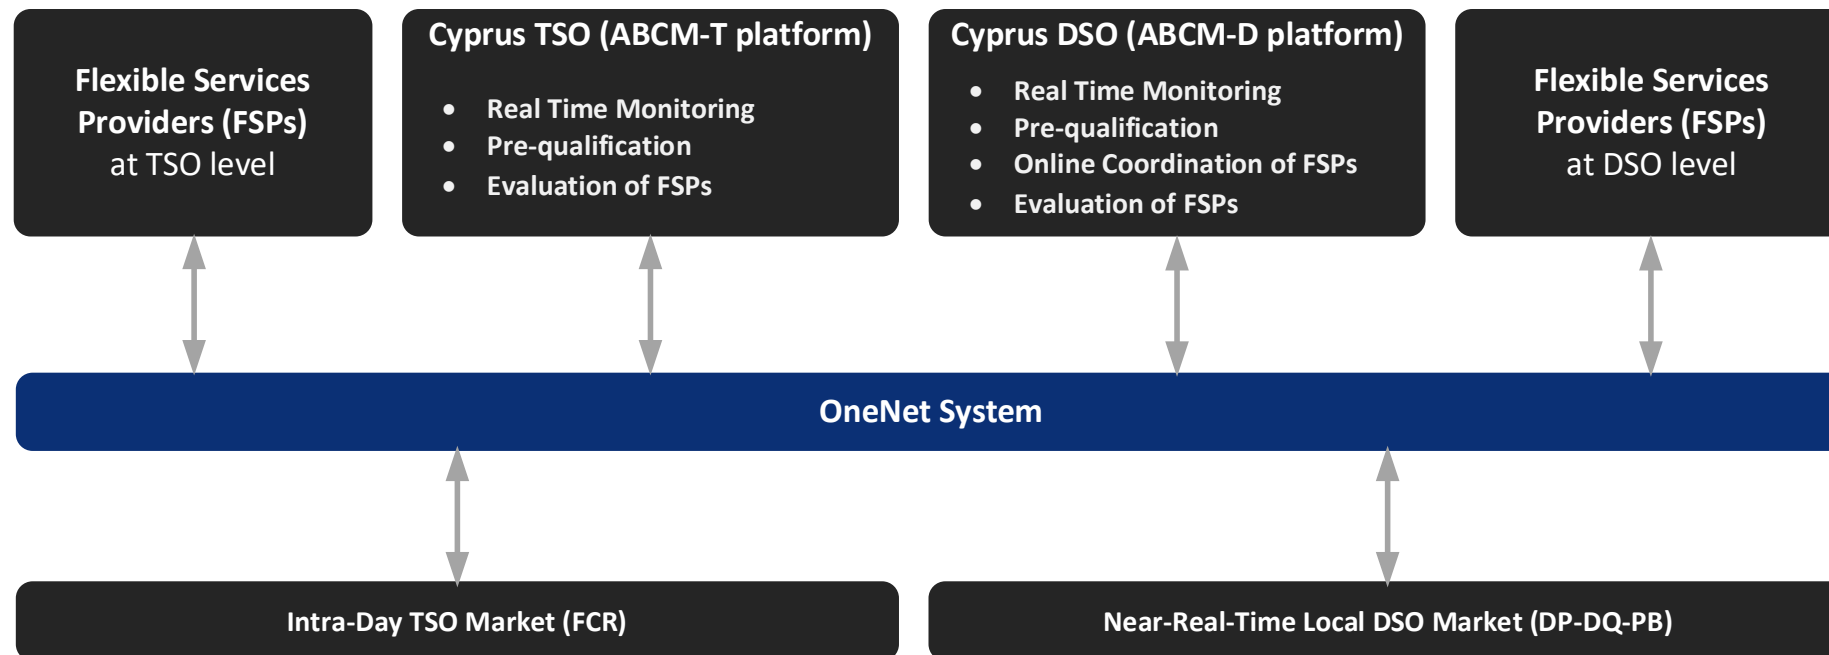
Flexible Services Providers (FSPs) at TSO level

Cyprus TSO (ABCM-T platform)

- Real Time Monitoring
- Pre-qualification
- Evaluation of FSPs

Cyprus DSO (ABCM-D platform)

- Real Time Monitoring
- Pre-qualification
- Online Coordination of FSPs
- Evaluation of FSPs

Flexible Services Providers (FSPs) at DSO level

OneNet System

Intra-Day TSO Market (FCR)

Near-Real-Time Local DSO Market (DP-DQ-PB)